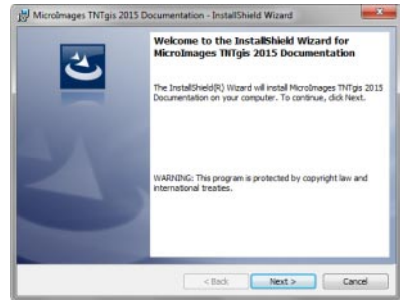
MicroImages TNTgis 2015 Documentation - InstallShield Wizard

Welcome to the InstallShield Wizard for MicroImages TNTgis 2015 Documentation

The InstallShield(R) Wizard will install MicroImages TNTgis 2015 Documentation on your computer. To continue, click Next.

WARNING: This program is protected by copyright law and international treaties.

< Back Next > Cancel